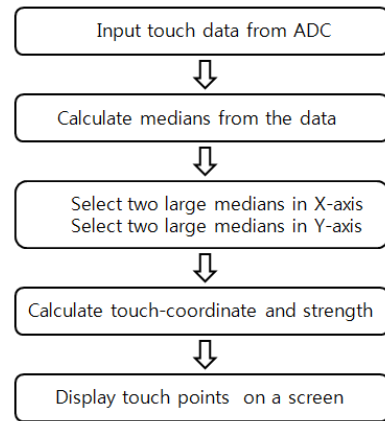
Input touch data from ADC

Calculate medians from the data

Select two large medians in X-axis
Select two large medians in Y-axis

Calculate touch-coordinate and strength

Display touch points on a screen